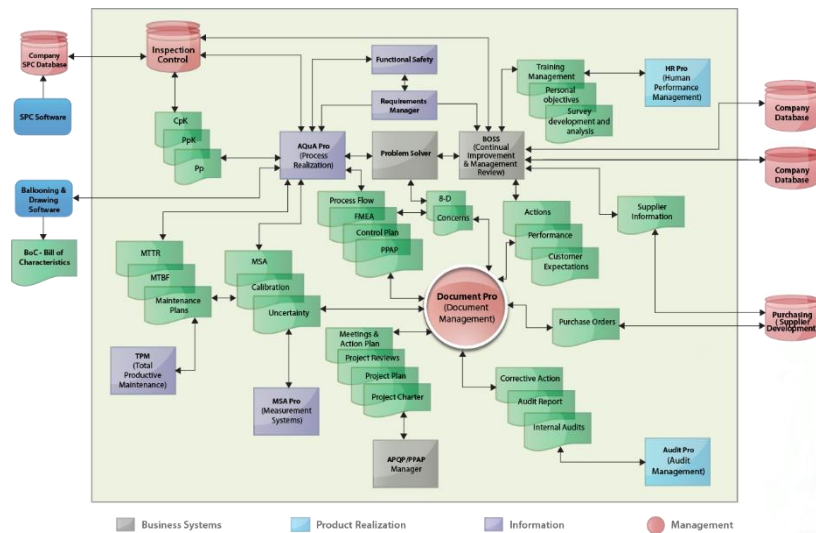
Company SPC Database

SPC Software

Inspection Control

CpK

PpK

Pp

Functional Safety

Requirements Manager

AQuA Pro (Process Realization)

Problem Solver

BOSS (Continual Improvement & Management Review)

Training Management

Personal objectives

Survey development and analysis

HR Pro (Human Performance Management)

Company Database

Company Database

Ballooning & Drawing Software

BoC - Bill of Characteristics

Process Flow

FMEA

Control Plan

PPAP

8-D

Concerns

Actions

Performance

Customer Expectations

Supplier Information

MTTR

MTBF

Maintenance Plans

MSA

Calibration

Uncertainty

Document Pro (Document Management)

Purchase Orders

Purchasing (Supplier Development)

TPM (Total Productive Maintenance)

Meetings & Action Plan

Project Reviews

Project Plan

Project Charter

Corrective Action

Audit Report

Internal Audits

MSA Pro (Measurement Systems)

APQP/PPAP Manager

Audit Pro (Audit Management)

Business Systems

Product Realization

Information

Management